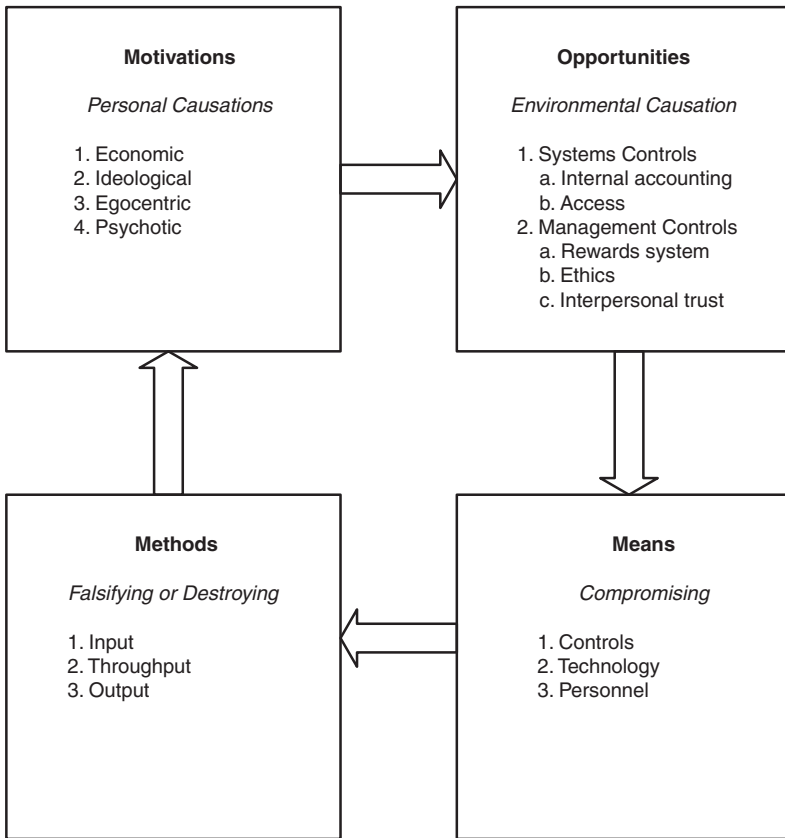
**Motivations**

*Personal Causations*

1. Economic
2. Ideological
3. Egocentric
4. Psychotic

**Opportunities**

*Environmental Causation*

1. Systems Controls
a. Internal accounting
b. Access
2. Management Controls
a. Rewards system
b. Ethics
c. Interpersonal trust

**Methods**

*Falsifying or Destroying*

1. Input
2. Throughput
3. Output

**Means**

*Compromising*

1. Controls
2. Technology
3. Personnel